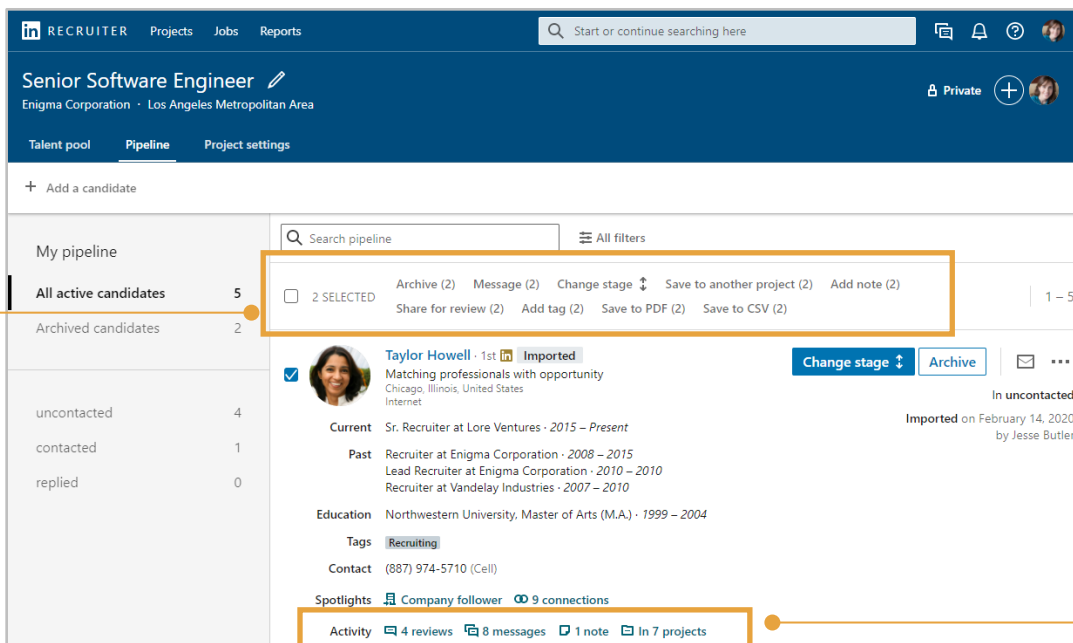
in RECRUITER Projects Jobs Reports

Start or continue searching here

Senior Software Engineer
Enigma Corporation · Los Angeles Metropolitan Area

Private

Talent pool Pipeline Project settings

+ Add a candidate

My pipeline

All active candidates 5
Archived candidates 2

uncontacted 4
contacted 1
replied 0

Search pipeline

All filters

2 SELECTED Archive (2) Message (2) Change stage Save to another project (2) Add note (2) Share for review (2) Add tag (2) Save to PDF (2) Save to CSV (2)

1 – 5

Taylor Howell · 1st in Imported
Matching professionals with opportunity
Chicago, Illinois, United States
Internet

Change stage Archive

In uncontacted

Imported on February 14, 2020 by Jesse Butler

Current Sr. Recruiter at Lore Ventures · 2015 – Present

Past Recruiter at Enigma Corporation · 2008 – 2015
Lead Recruiter at Enigma Corporation · 2010 – 2010
Recruiter at Vandelay Industries · 2007 – 2010

Education Northwestern University, Master of Arts (M.A.) · 1999 – 2004

Tags Recruiting

Contact (887) 974-5710 (Cell)

Spotlights Company follower 9 connections

Activity 4 reviews 8 messages 1 note In 7 projects